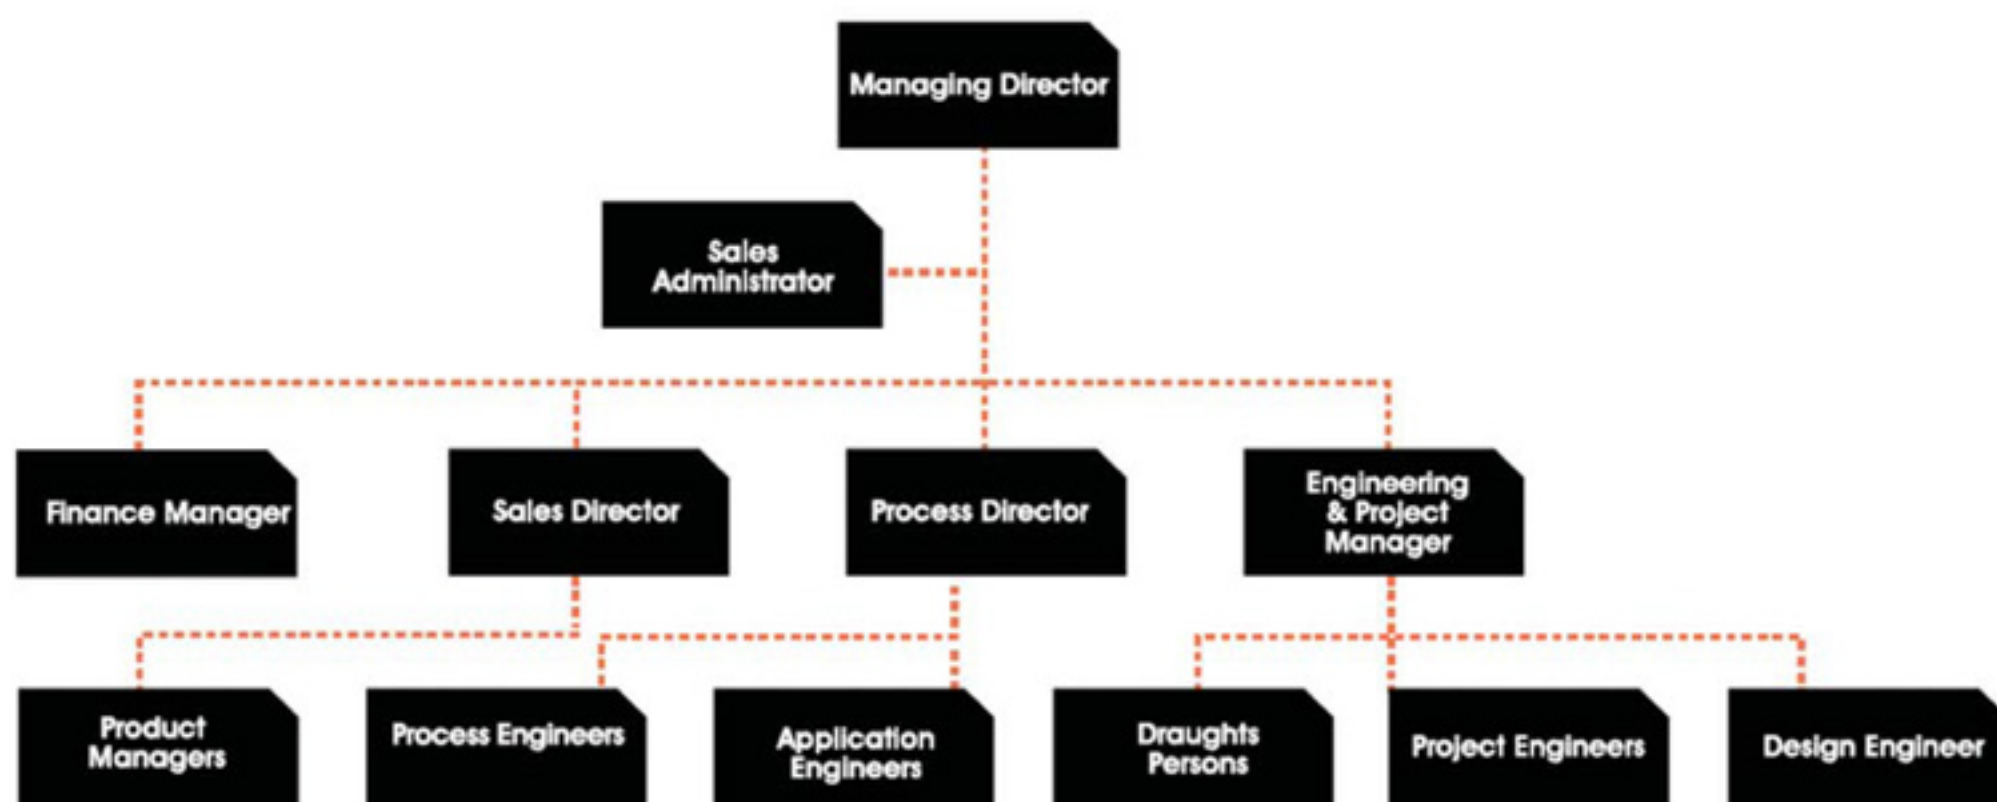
Managing Director

Sales Administrator

Finance Manager

Sales Director

Process Director

Engineering & Project Manager

Product Managers

Process Engineers

Application Engineers

Draughts Persons

Project Engineers

Design Engineer